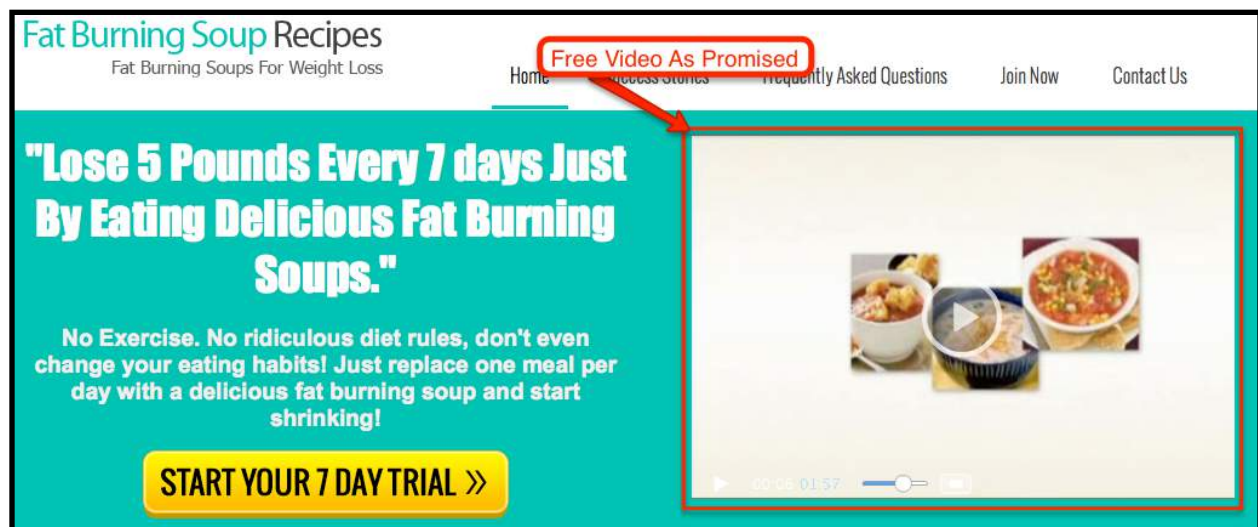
Fat Burning Soup Recipes
Fat Burning Soups For Weight Loss

Home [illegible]uccess Stories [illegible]requently Asked Questions Join Now Contact Us

Free Video As Promised

"Lose 5 Pounds Every 7 days Just By Eating Delicious Fat Burning Soups."

No Exercise. No ridiculous diet rules, don't even change your eating habits! Just replace one meal per day with a delicious fat burning soup and start shrinking!

START YOUR 7 DAY TRIAL »

00:00 01:57